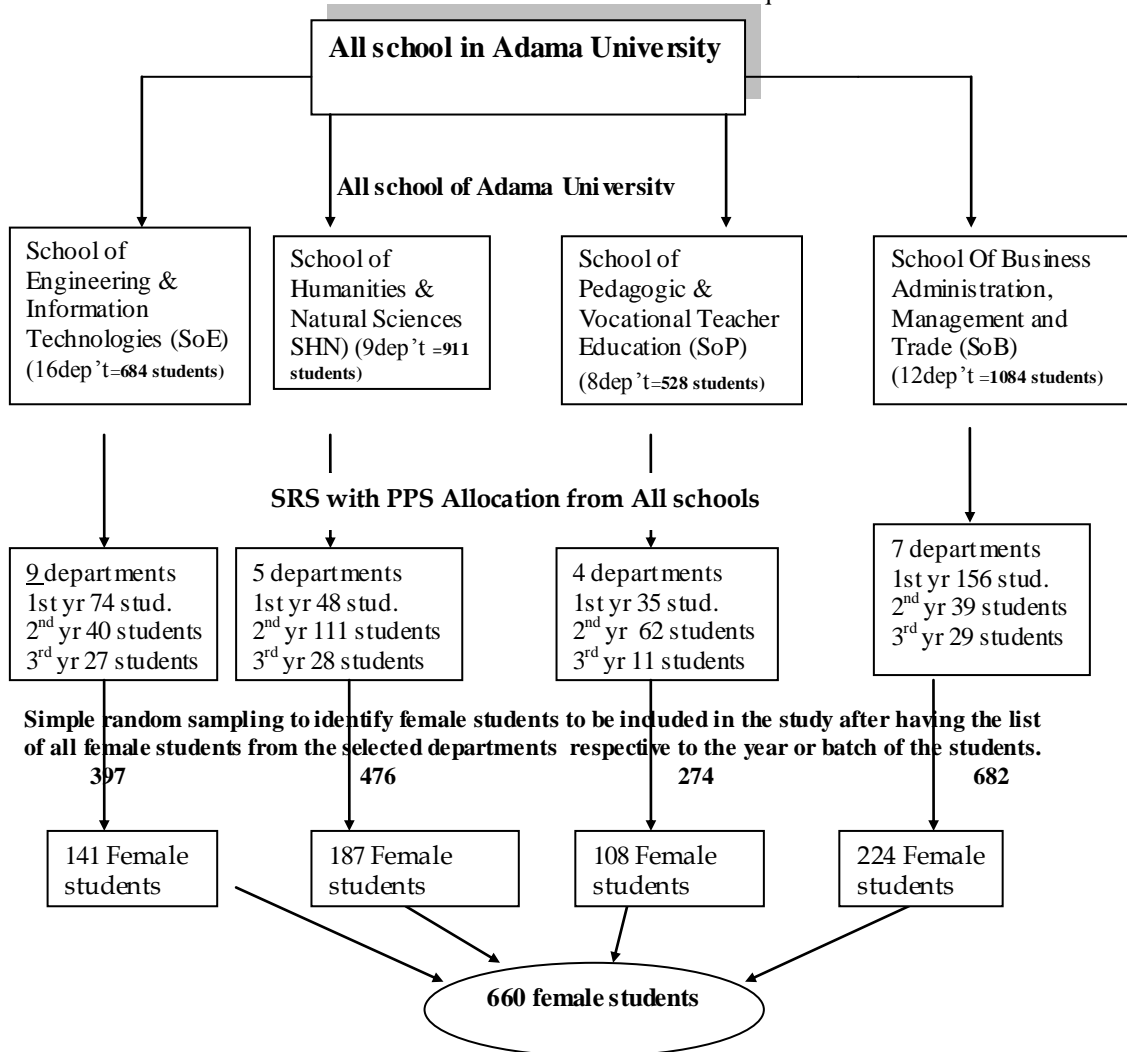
All school in Adama University

All school of Adama University

School of Engineering & Information Technologies (SoE) (16dep't=684 students)

School of Humanities & Natural Sciences SHN) (9dep't =911 students)

School of Pedagogic & Vocational Teacher Education (SoP) (8dep't=528 students)

School Of Business Administration, Management and Trade (SoB) (12dep't =1084 students)

SRS with PPS Allocation from All schools

9 departments
1st yr 74 stud.
$2^{nd}$ yr 40 students
$3^{rd}$ yr 27 students

5 departments
1st yr 48 stud.
$2^{nd}$ yr 111 students
$3^{rd}$ yr 28 students

4 departments
1st yr 35 stud.
$2^{nd}$ yr 62 students
$3^{rd}$ yr 11 students

7 departments
1st yr 156 stud.
$2^{nd}$ yr 39 students
$3^{rd}$ yr 29 students

Simple random sampling to identify female students to be included in the study after having the list of all female students from the selected departments respective to the year or batch of the students.

397 476 274 682

141 Female students

187 Female students

108 Female students

224 Female students

660 female students